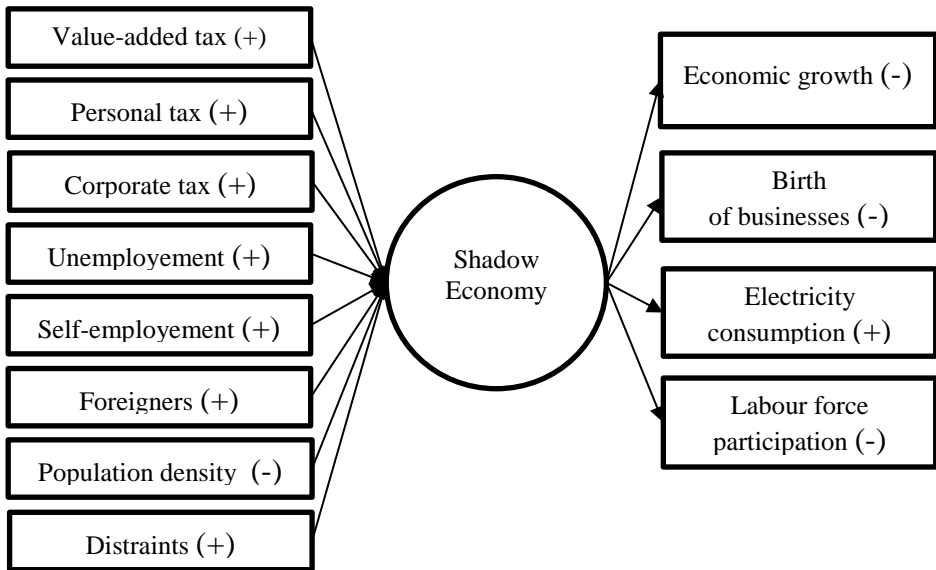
Value-added tax (+)

Personal tax (+)

Corporate tax (+)

Unemployement (+)

Self-employement (+)

Foreigners (+)

Population density (-)

Distraints (+)

Shadow Economy

Economic growth (-)

Birth of businesses (-)

Electricity consumption (+)

Labour force participation (-)